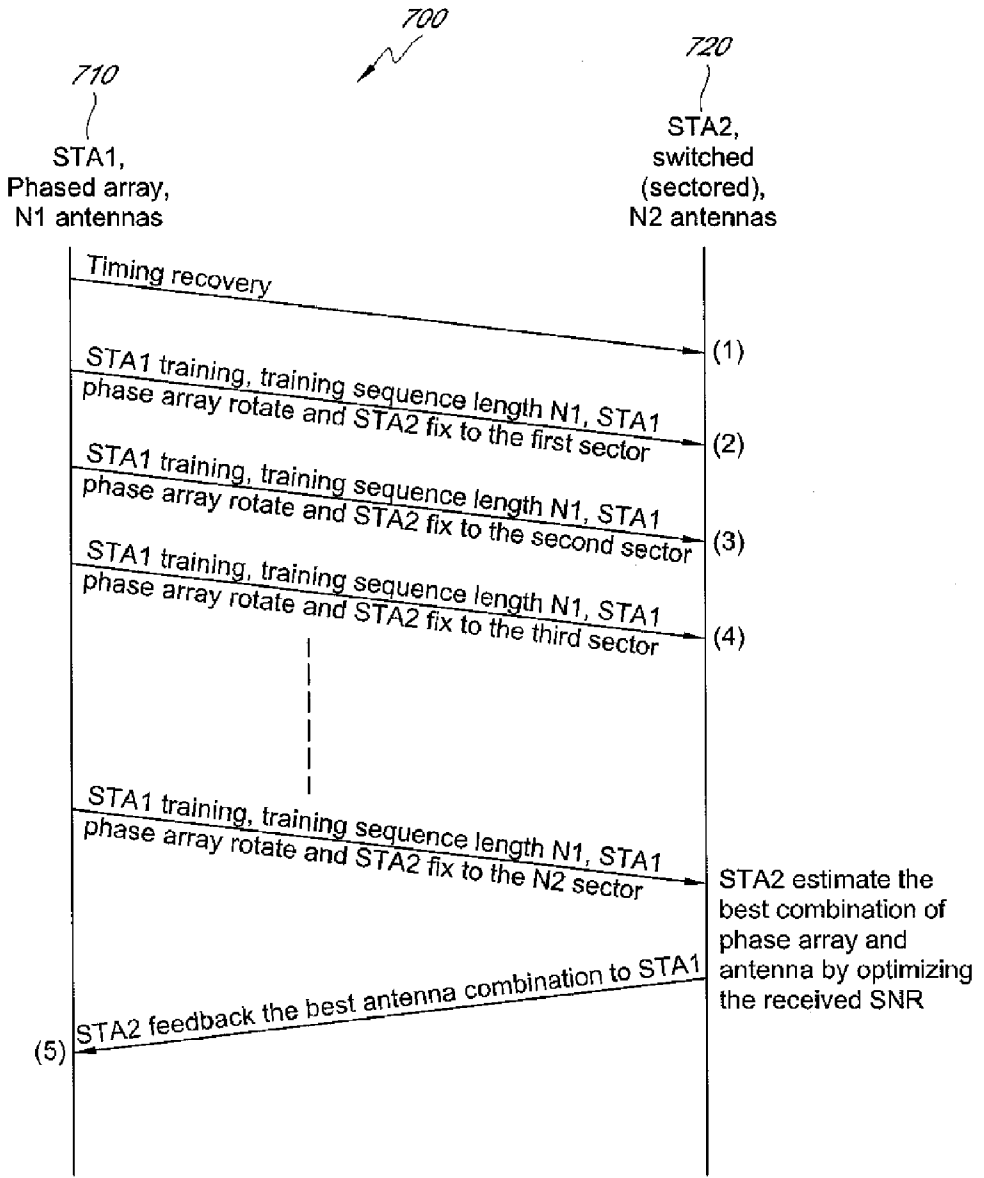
700

710

STA1,
Phased array,
N1 antennas

720

STA2,
switched
(sectored),
N2 antennas

Timing recovery

(1)

STA1 training, training sequence length N1, STA1 phase array rotate and STA2 fix to the first sector

(2)

STA1 training, training sequence length N1, STA1 phase array rotate and STA2 fix to the second sector

(3)

STA1 training, training sequence length N1, STA1 phase array rotate and STA2 fix to the third sector

(4)

STA1 training, training sequence length N1, STA1 phase array rotate and STA2 fix to the N2 sector

STA2 estimate the best combination of phase array and antenna by optimizing the received SNR

STA2 feedback the best antenna combination to STA1

(5)